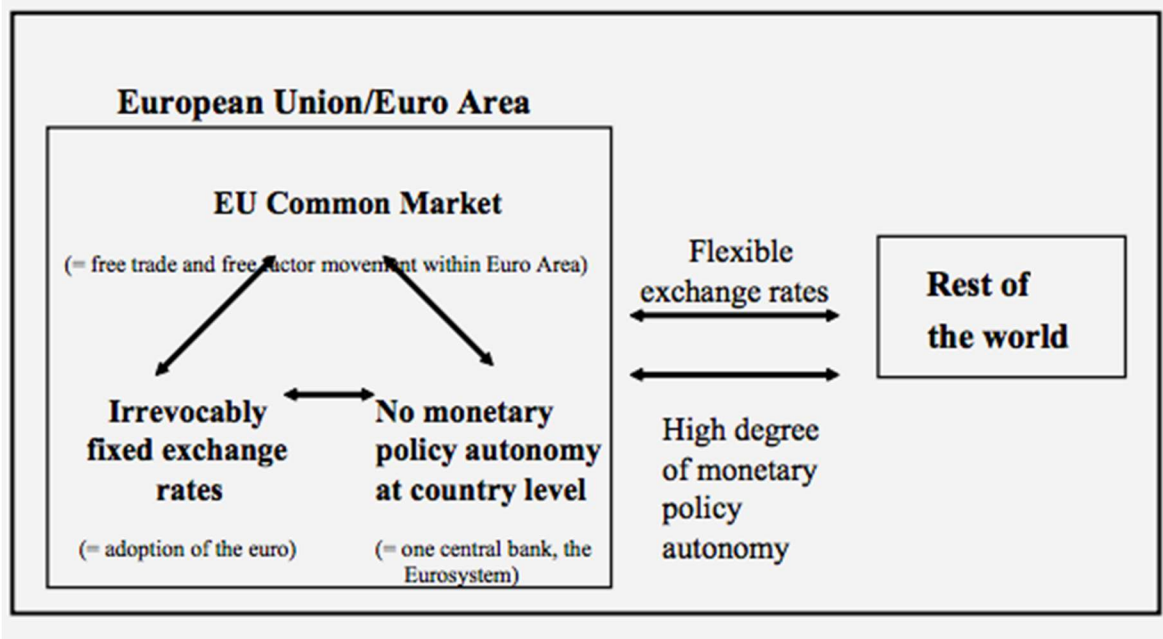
European Union/Euro Area

EU Common Market

(= free trade and free factor movement within Euro Area)

Irrevocably fixed exchange rates

(= adoption of the euro)

No monetary policy autonomy at country level

(= one central bank, the Eurosystem)

Flexible exchange rates

High degree of monetary policy autonomy

Rest of the world